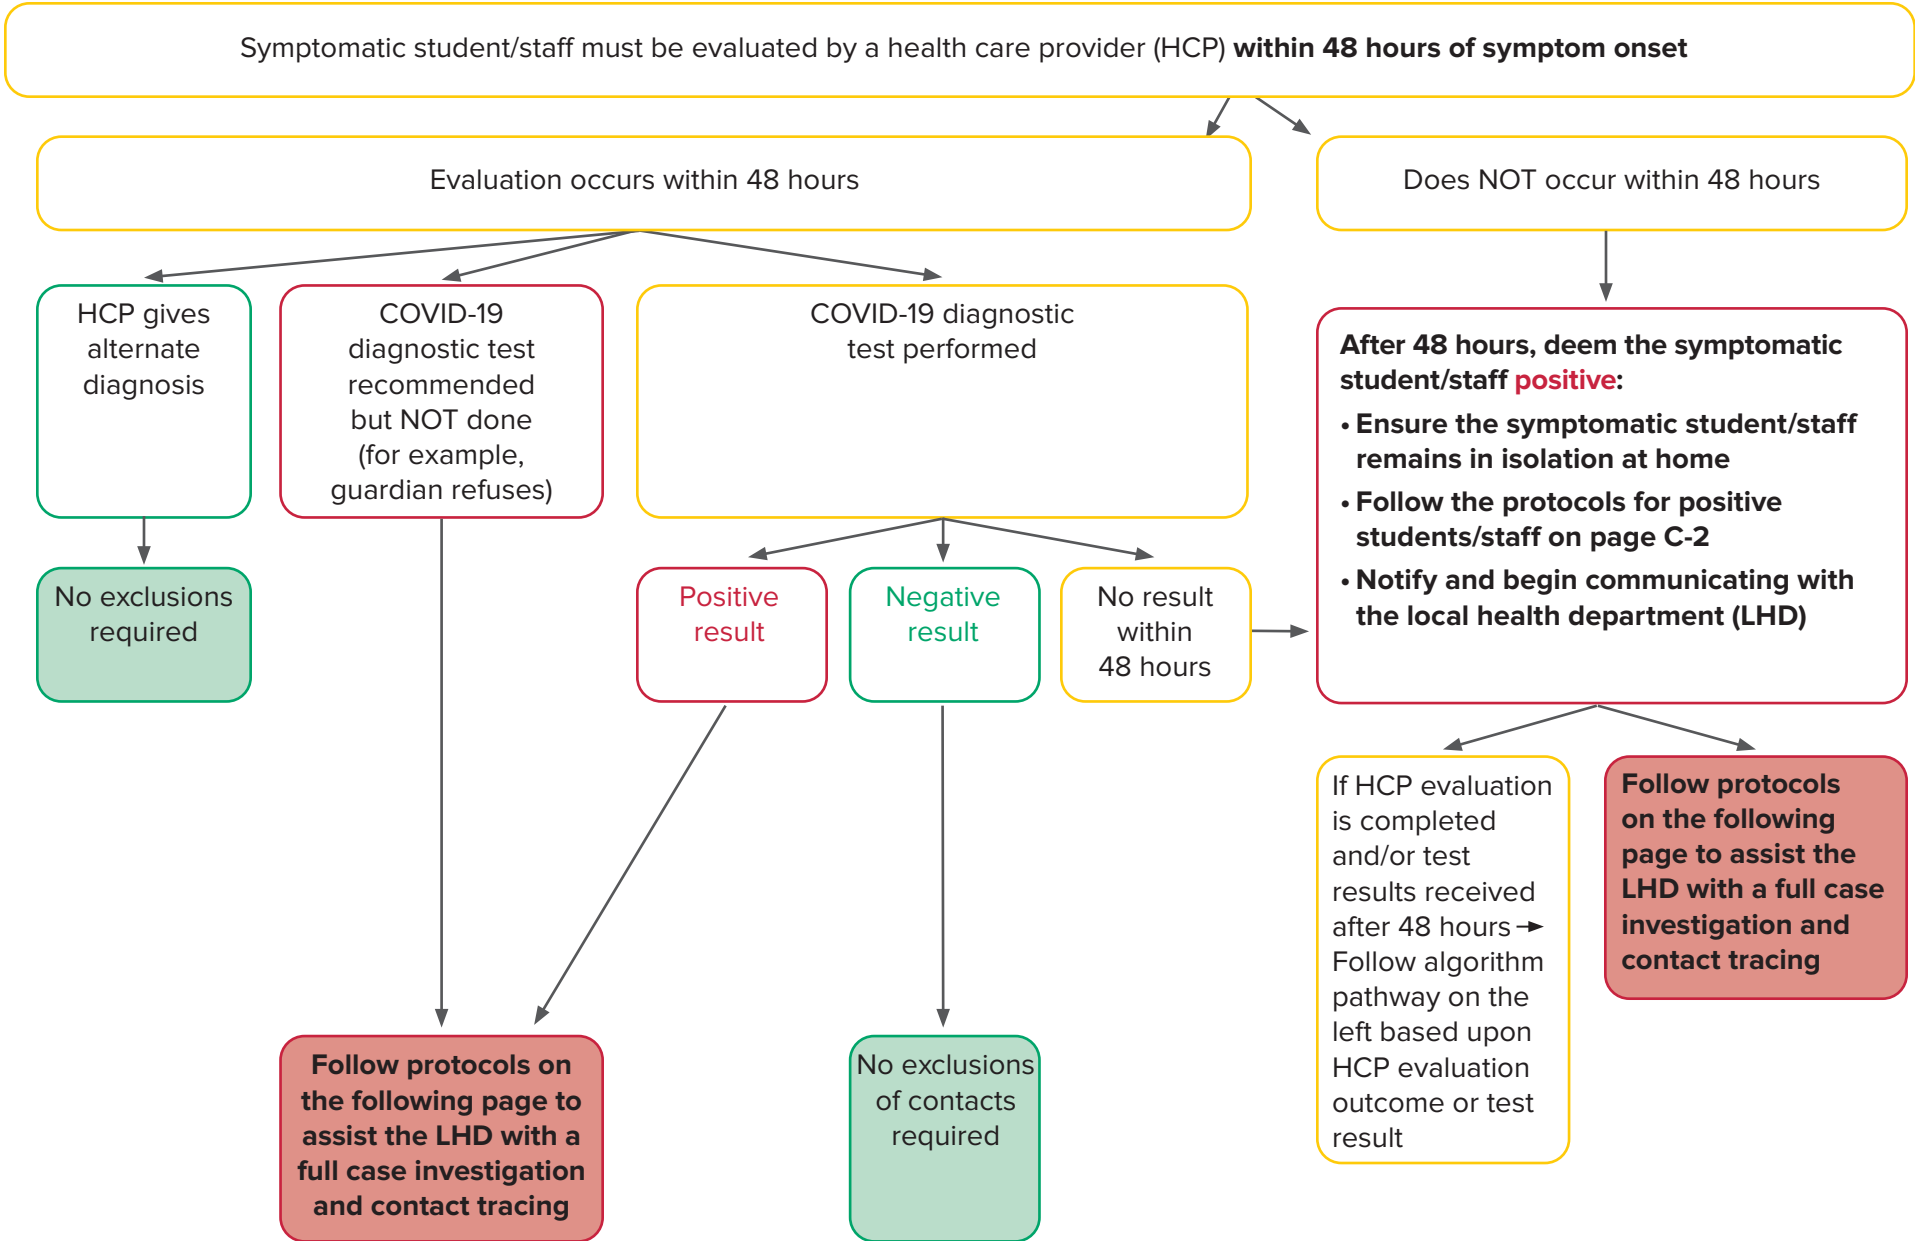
Symptomatic student/staff must be evaluated by a health care provider (HCP) within 48 hours of symptom onset

Evaluation occurs within 48 hours

Does NOT occur within 48 hours

HCP gives alternate diagnosis

No exclusions required

COVID-19 diagnostic test recommended but NOT done (for example, guardian refuses)

COVID-19 diagnostic test performed

Positive result

Negative result

No result within 48 hours

Follow protocols on the following page to assist the LHD with a full case investigation and contact tracing

No exclusions of contacts required

After 48 hours, deem the symptomatic student/staff positive:

• Ensure the symptomatic student/staff remains in isolation at home

• Follow the protocols for positive students/staff on page C-2

• Notify and begin communicating with the local health department (LHD)

If HCP evaluation is completed and/or test results received after 48 hours → Follow algorithm pathway on the left based upon HCP evaluation outcome or test result

Follow protocols on the following page to assist the LHD with a full case investigation and contact tracing